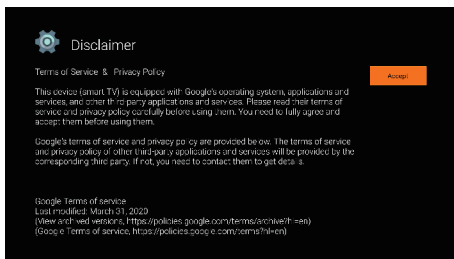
Disclaimer

Terms of Service & Privacy Policy

Accept

This device (smart TV) is equipped with Google's operating system, applications and services, and other third-party applications and services. Please read their terms of service and privacy policy carefully before using them. You need to fully agree and accept them before using them.

Google's terms of service and privacy policy are provided below. The terms of service and privacy policy of other third-party applications and services will be provided by the corresponding third party. If not, you need to contact them to get details.

Google Terms of service
Last modified: March 31, 2020
(View archived versions, https://policies.google.com/terms/archive?hl=en)
(Google Terms of service, https://policies.google.com/terms?hl=en)